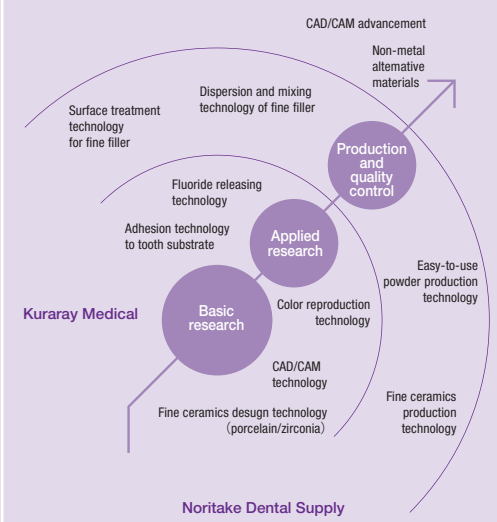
CAD/CAM advancement

Non-metal alternative materials

Dispersion and mixing technology of fine filler

Surface treatment technology for fine filler

Production and quality control

Fluoride releasing technology

Adhesion technology to tooth substrate

Applied research

Easy-to-use powder production technology

Kuraray Medical

Basic research

Color reproduction technology

CAD/CAM technology

Fine ceramics desugn technology (porcelain/zirconia)

Fine ceramics production technology

Noritake Dental Supply